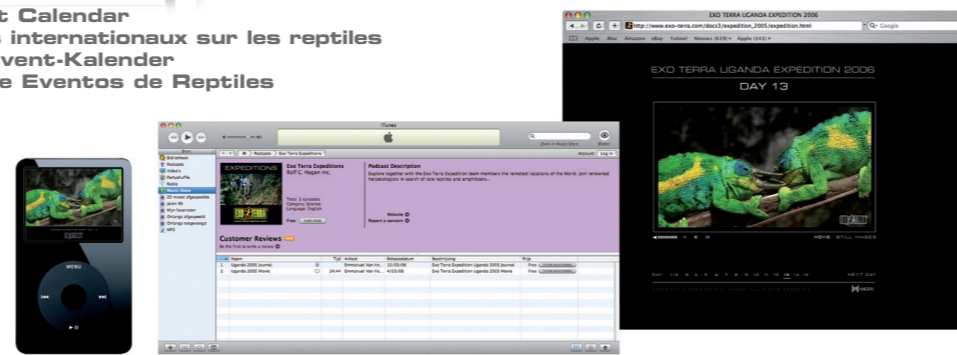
t Calendar
s internationaux sur les reptiles
vent-Kalender
e Eventos de Reptiles

EXO TERRA UGANDA EXPEDITION 2006

http://www.exo-terra.com/docs3/expedition_2005/expedition.html

Google

EXO TERRA UGANDA EXPEDITION 2006

DAY 13

MOVIE STILL IMAGES

NEXT DAY

iTunes

EXPEDITIONS

Exo Terra Expeditions
Rolf C. Hagen Inc.

Podcast Description

Customer Reviews

Uganda 2005 Journal
Uganda 2005 Movie

MENU